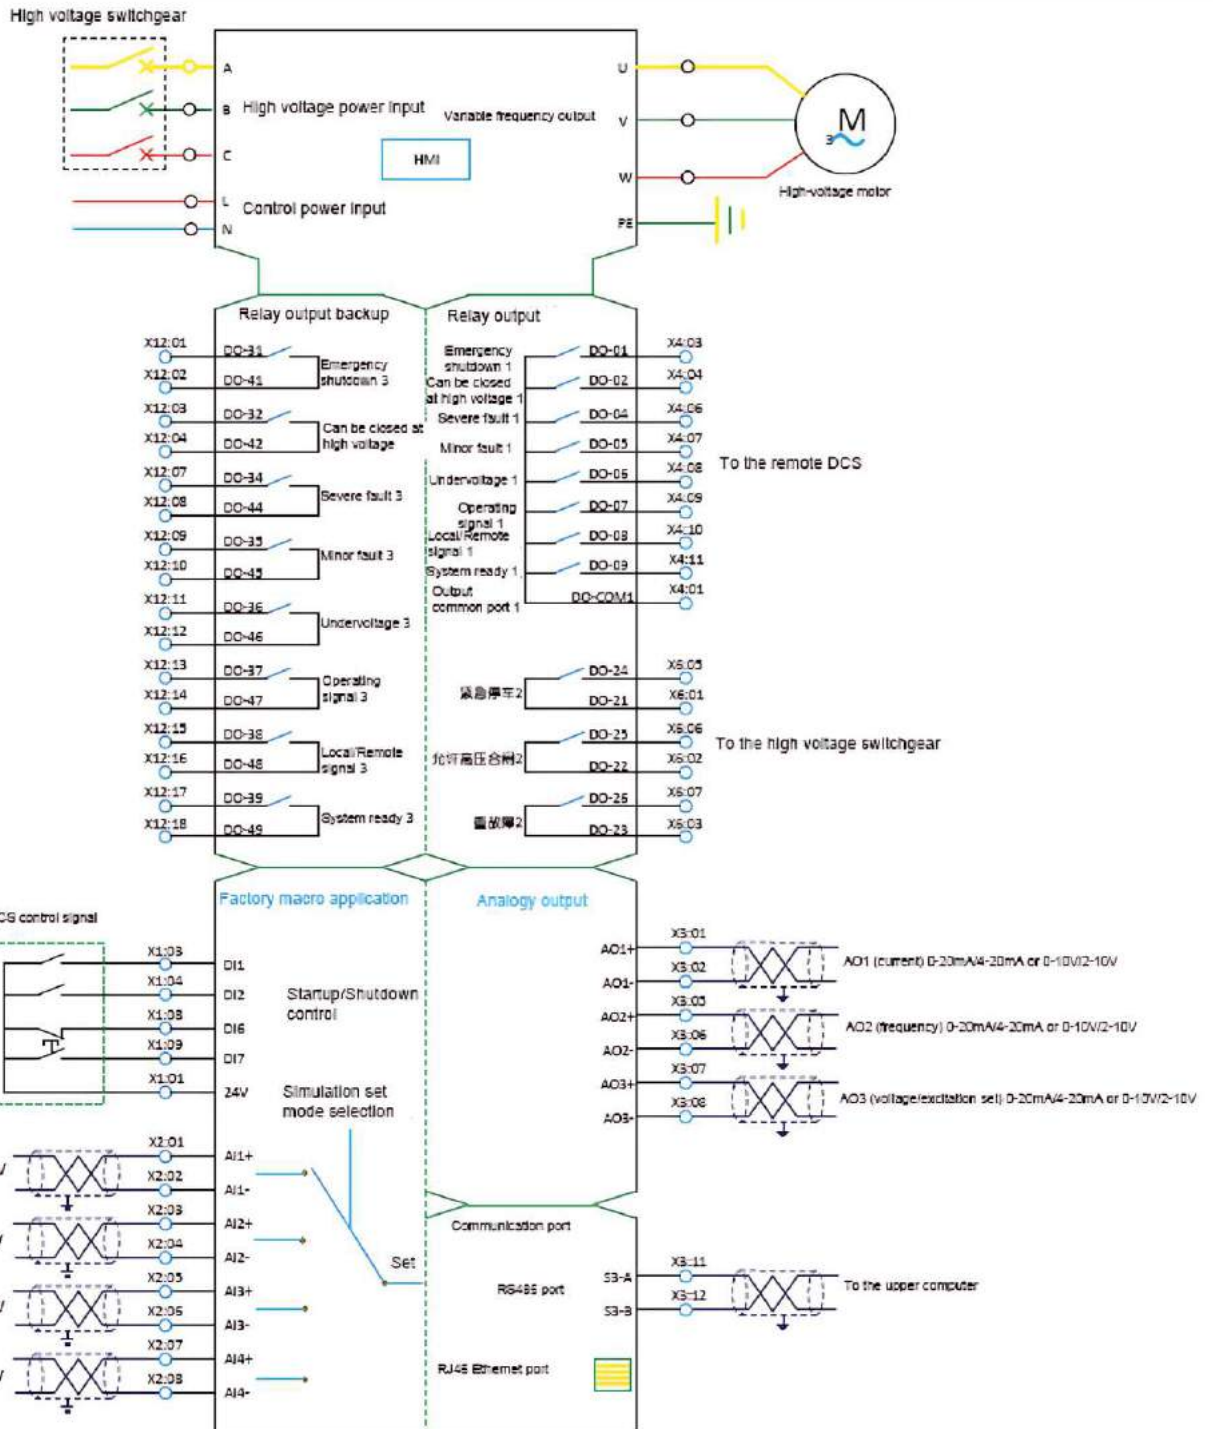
High voltage switchgear

A
B High voltage power input
C
L Control power input
N

HMI

Variable frequency output
U
V
W
PE

M
3~
High-voltage motor

Relay output backup

X12:01 DO-31
X12:02 DO-41 Emergency shutdown 3
X12:03 DO-32
X12:04 DO-42 Can be closed at high voltage
X12:07 DO-34
X12:08 DO-44 Severe fault 3
X12:09 DO-35
X12:10 DO-45 Minor fault 3
X12:11 DO-36
X12:12 DO-46 Undervoltage 3
X12:13 DO-37
X12:14 DO-47 Operating signal 3
X12:15 DO-38
X12:16 DO-48 Local/Remote signal 3
X12:17 DO-39
X12:18 DO-49 System ready 3

Relay output

Emergency shutdown 1 DO-01 X4:03
Can be closed at high voltage 1 DO-02 X4:04
Severe fault 1 DO-04 X4:06
Minor fault 1 DO-05 X4:07
Undervoltage 1 DO-06 X4:08
Operating signal 1 DO-07 X4:09
Local/Remote signal 1 DO-08 X4:10
System ready 1 DO-09 X4:11
Output common port 1 DO-COM1 X4:01

To the remote DCS

紧急停车2 DO-24 X6:05
DO-21 X6:01
允许高压合闸2 DO-25 X6:06
DO-22 X6:02
重故障2 DO-26 X6:07
DO-23 X6:03

To the high voltage switchgear

Factory macro application

CS control signal

X1:03 DI1
X1:04 DI2
X1:08 DI6
X1:09 DI7
X1:01 24V

Startup/Shutdown control

Simulation set mode selection

X2:01 AI1+
X2:02 AI1-
X2:03 AI2+
X2:04 AI2-
X2:05 AI3+
X2:06 AI3-
X2:07 AI4+
X2:08 AI4-

Set

Analogy output

X3:01 AO1+
X3:02 AO1-
AO1 (current) 0-20mA/4-20mA or 0-10V/2-10V
X3:05 AO2+
X3:06 AO2-
AO2 (frequency) 0-20mA/4-20mA or 0-10V/2-10V
X3:07 AO3+
X3:08 AO3-
AO3 (voltage/excitation set) 0-20mA/4-20mA or 0-10V/2-10V

Communication port

RS485 port
X3:11 S3-A
X3:12 S3-B
To the upper computer

RJ45 Ethernet port